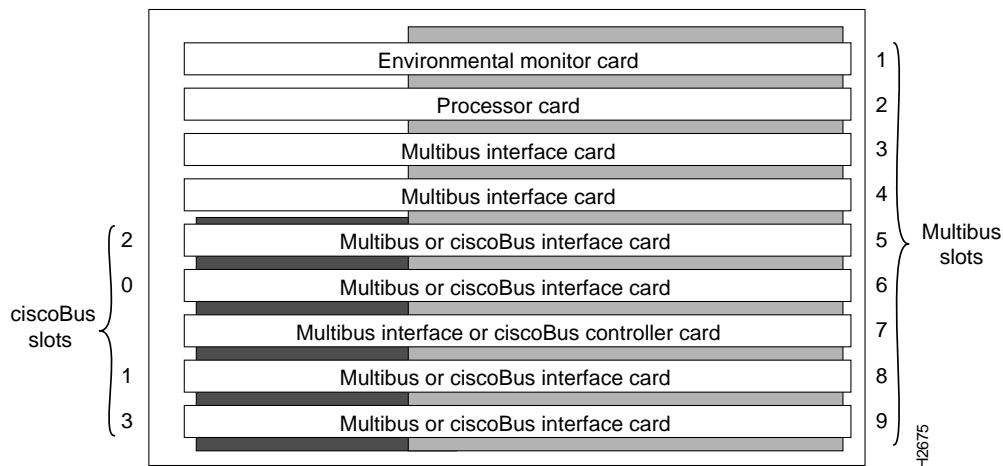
Environmental monitor card 1

Processor card 2

Multibus interface card 3

Multibus interface card 4

2 Multibus or ciscoBus interface card 5

0 Multibus or ciscoBus interface card 6

Multibus interface or ciscoBus controller card 7

1 Multibus or ciscoBus interface card 8

3 Multibus or ciscoBus interface card 9

Multibus slots

ciscoBus slots

H2675